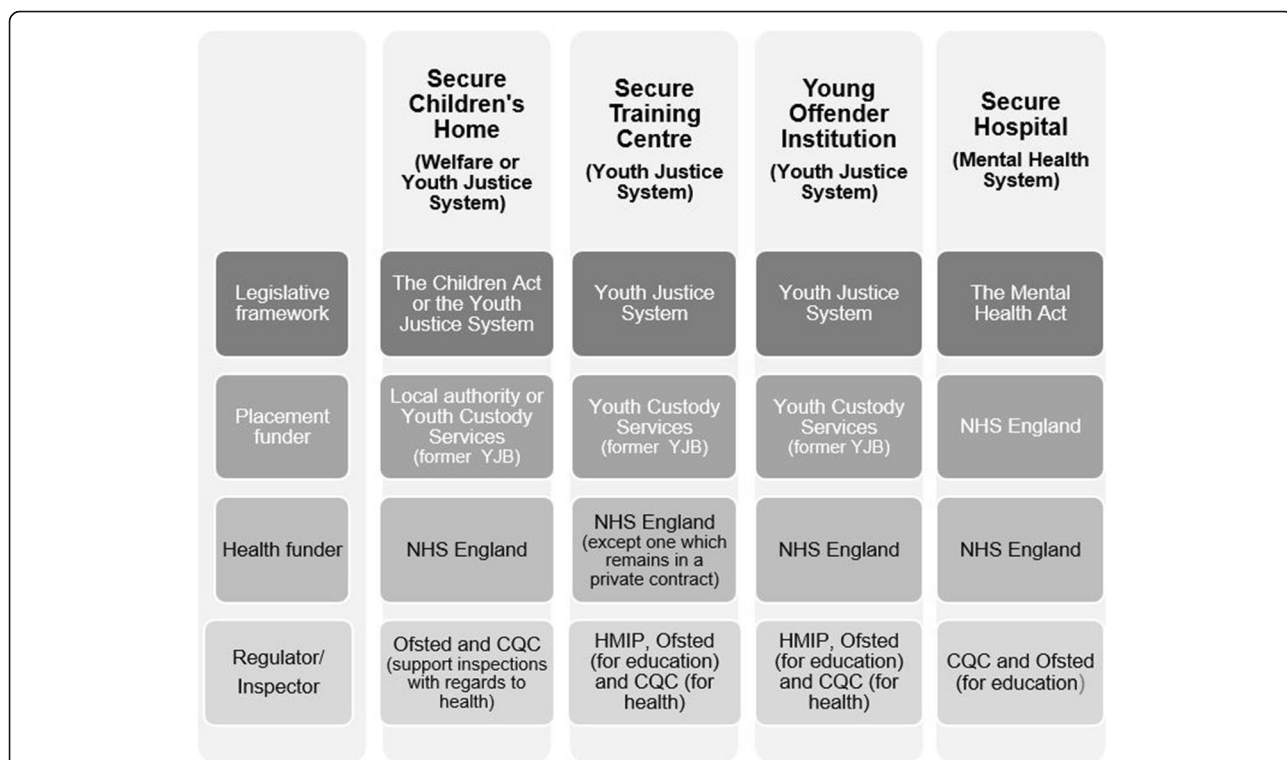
| | Secure Children's Home (Welfare or Youth Justice System) | Secure Training Centre (Youth Justice System) | Young Offender Institution (Youth Justice System) | Secure Hospital (Mental Health System) |
|---|---|---|---|---|
| Legislative framework | The Children Act or the Youth Justice System | Youth Justice System | Youth Justice System | The Mental Health Act |
| Placement funder | Local authority or Youth Custody Services (former YJB) | Youth Custody Services (former YJB) | Youth Custody Services (former YJB) | NHS England |
| Health funder | NHS England | NHS England (except one which remains in a private contract) | NHS England | NHS England |
| Regulator/ Inspector | Ofsted and CQC (support inspections with regards to health) | HMIP, Ofsted (for education) and CQC (for health) | HMIP, Ofsted (for education) and CQC (for health) | CQC and Ofsted (for education) |